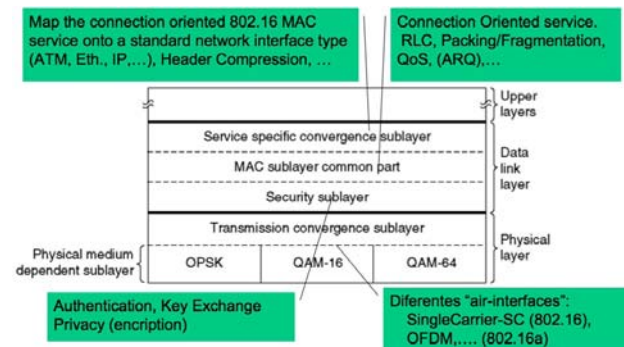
Map the connection oriented 802.16 MAC service onto a standard network interface type (ATM, Eth., IP,…), Header Compression, …

Connection Oriented service. RLC, Packing/Fragmentation, QoS, (ARQ),…

Upper layers

Service specific convergence sublayer

MAC sublayer common part

Security sublayer

Data link layer

Transmission convergence sublayer

Physical medium dependent sublayer

OPSK

QAM-16

QAM-64

Physical layer

Authentication, Key Exchange Privacy (encription)

Diferentes "air-interfaces": SingleCarrier-SC (802.16), OFDM,…. (802.16a)